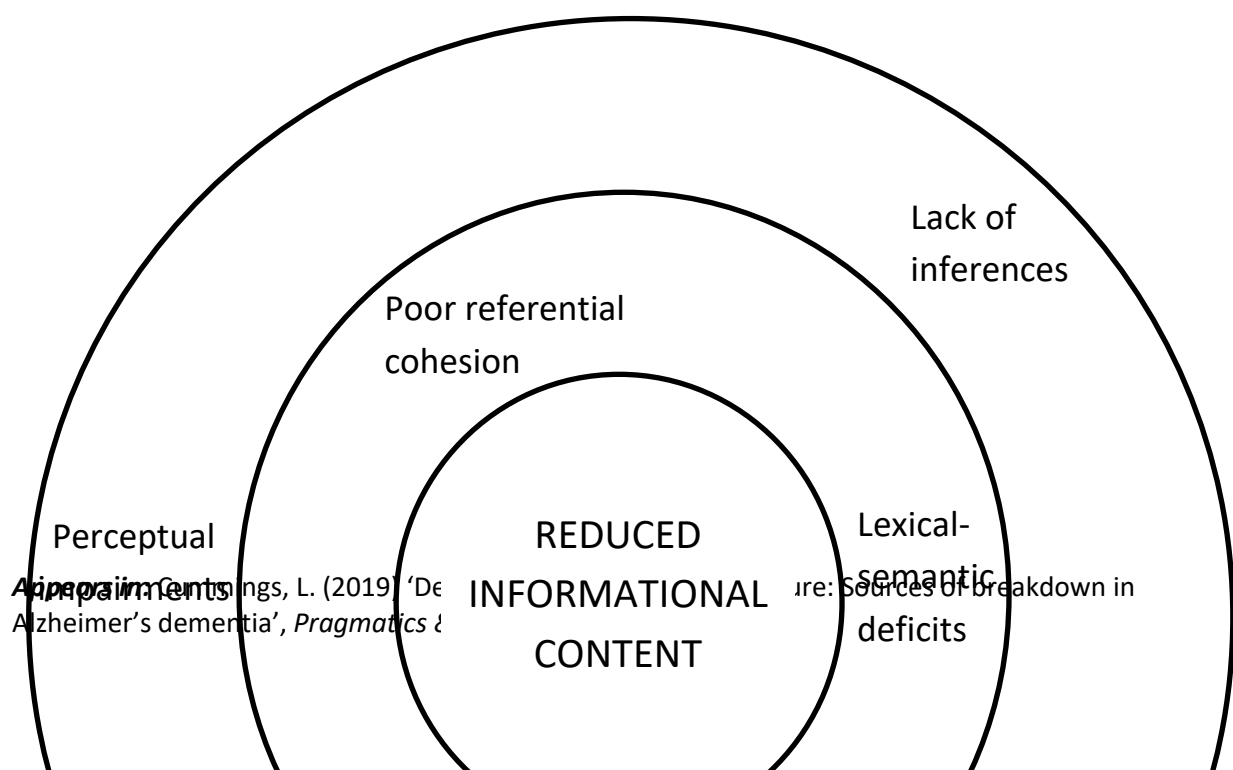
Lack of inferences

Poor referential cohesion

Perceptual impairments

REDUCED INFORMATIONAL CONTENT

Lexical-semantic deficits

Appears in: Cummings, L. (2019) 'De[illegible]ure: Sources of breakdown in Alzheimer's dementia', *Pragmatics &* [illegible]